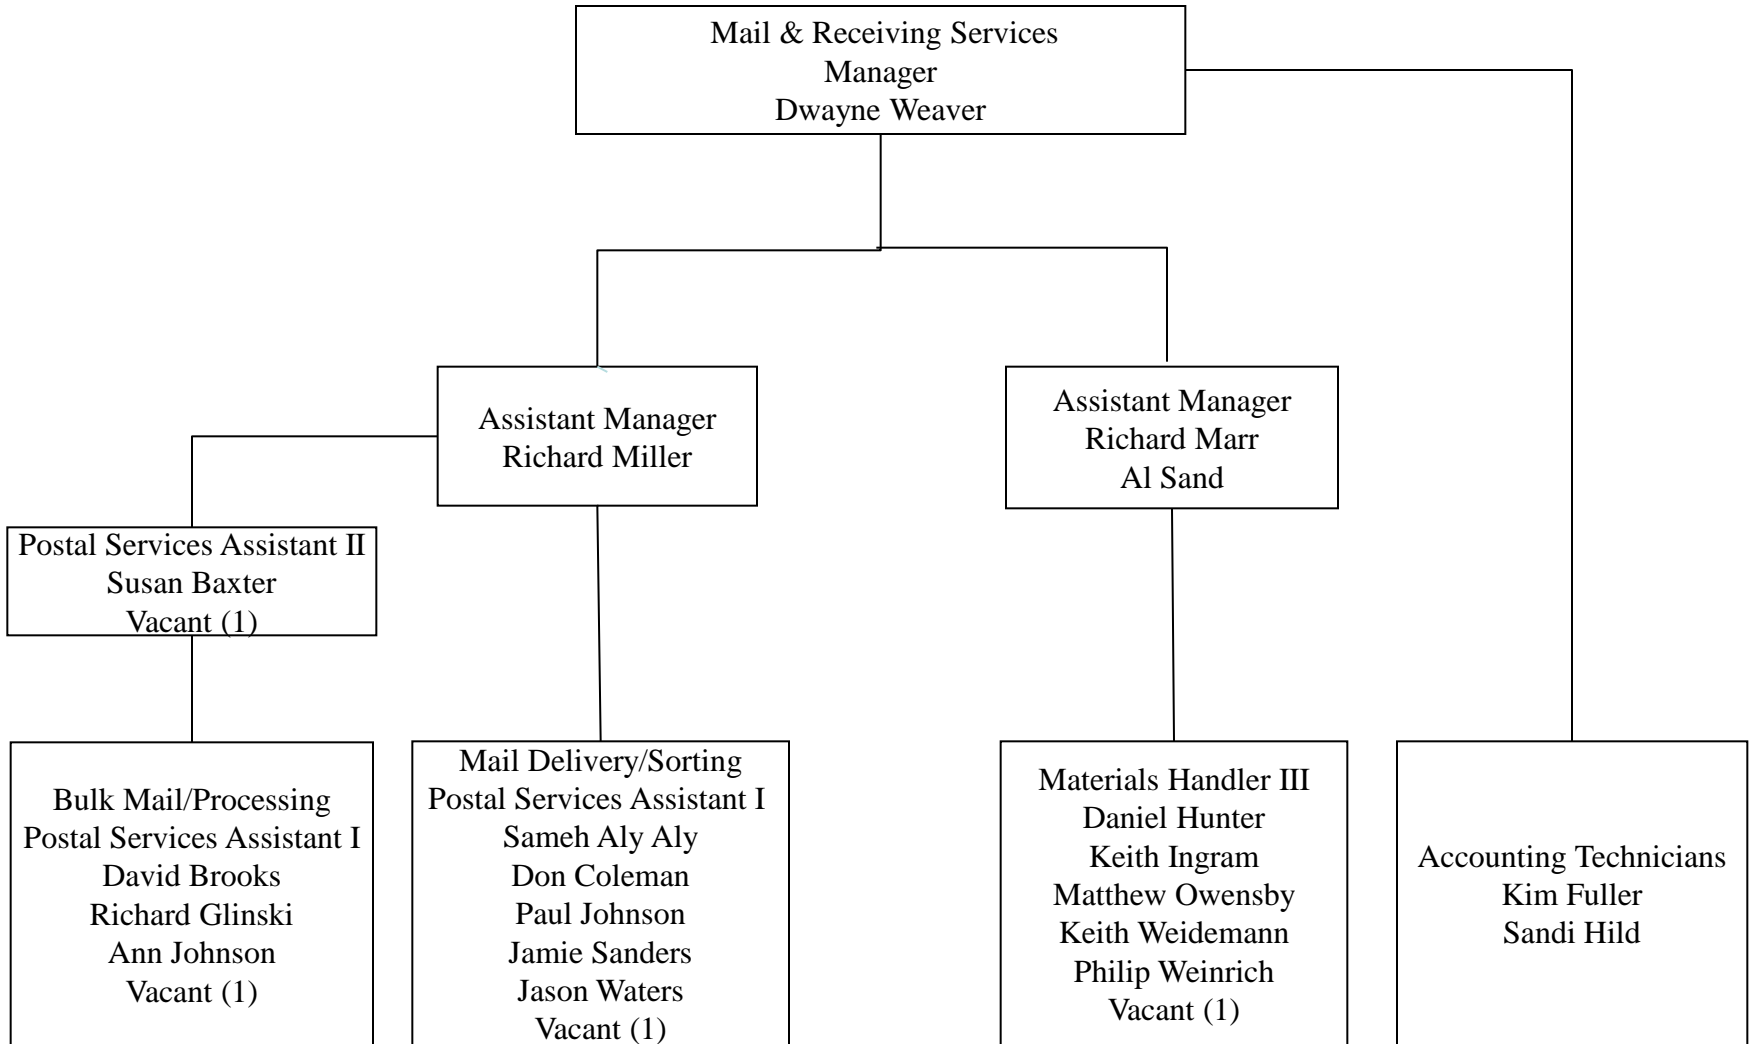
Mail & Receiving Services
Manager
Dwayne Weaver

Assistant Manager
Richard Miller

Assistant Manager
Richard Marr
Al Sand

Postal Services Assistant II
Susan Baxter
Vacant (1)

Bulk Mail/Processing
Postal Services Assistant I
David Brooks
Richard Glinski
Ann Johnson
Vacant (1)

Mail Delivery/Sorting
Postal Services Assistant I
Sameh Aly Aly
Don Coleman
Paul Johnson
Jamie Sanders
Jason Waters
Vacant (1)

Materials Handler III
Daniel Hunter
Keith Ingram
Matthew Owensby
Keith Weidemann
Philip Weinrich
Vacant (1)

Accounting Technicians
Kim Fuller
Sandi Hild